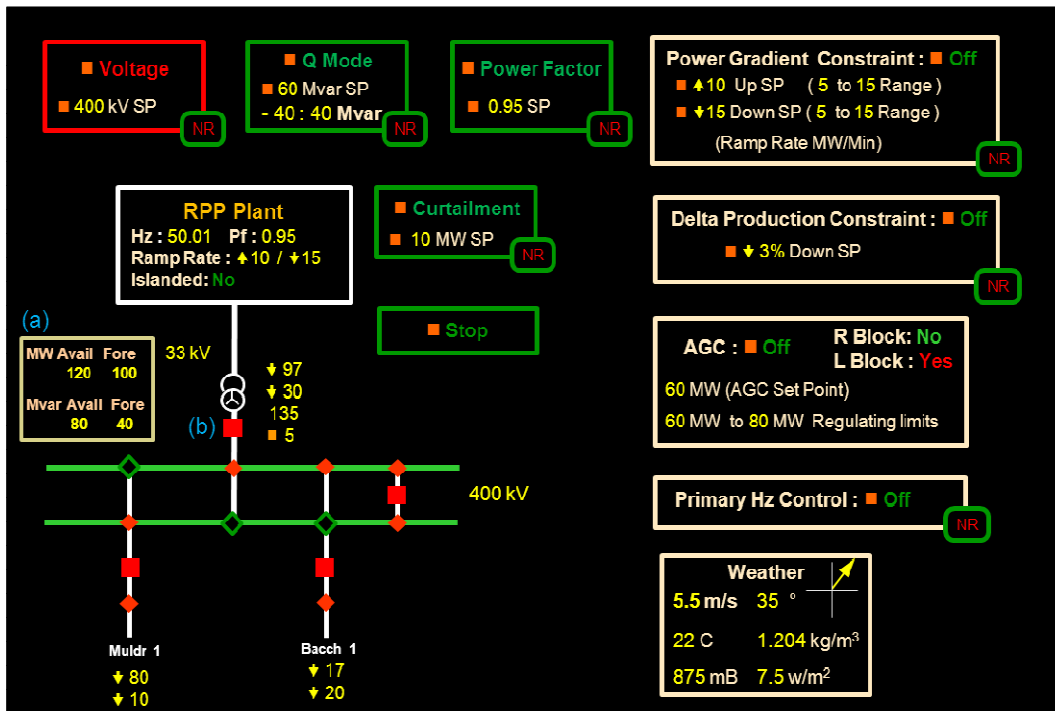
■ Voltage
■ 400 kV SP
NR

■ Q Mode
■ 60 Mvar SP
- 40 : 40 Mvar
NR

■ Power Factor
■ 0.95 SP
NR

Power Gradient Constraint : ■ Off
■ ↑10 Up SP ( 5 to 15 Range )
■ ↓15 Down SP ( 5 to 15 Range )
(Ramp Rate MW/Min)
NR

RPP Plant
Hz : 50.01 Pf : 0.95
Ramp Rate : ↑10 / ↓15
Islanded: No

■ Curtailment
■ 10 MW SP
NR

Delta Production Constraint : ■ Off
■ ↓ 3% Down SP
NR

■ Stop

(a)
MW Avail Fore
120 100
Mvar Avail Fore
80 40

33 kV

↓ 97
↓ 30
135
■ 5

(b)

AGC : ■ Off
R Block: No
L Block : Yes
60 MW (AGC Set Point)
60 MW to 80 MW Regulating limits

400 kV

Primary Hz Control : ■ Off
NR

Weather
5.5 m/s 35 °
22 C 1.204 kg/m$^3$
875 mB 7.5 w/m$^2$

Muldr 1
↓ 80
↓ 10

Bacch 1
↓ 17
↓ 20